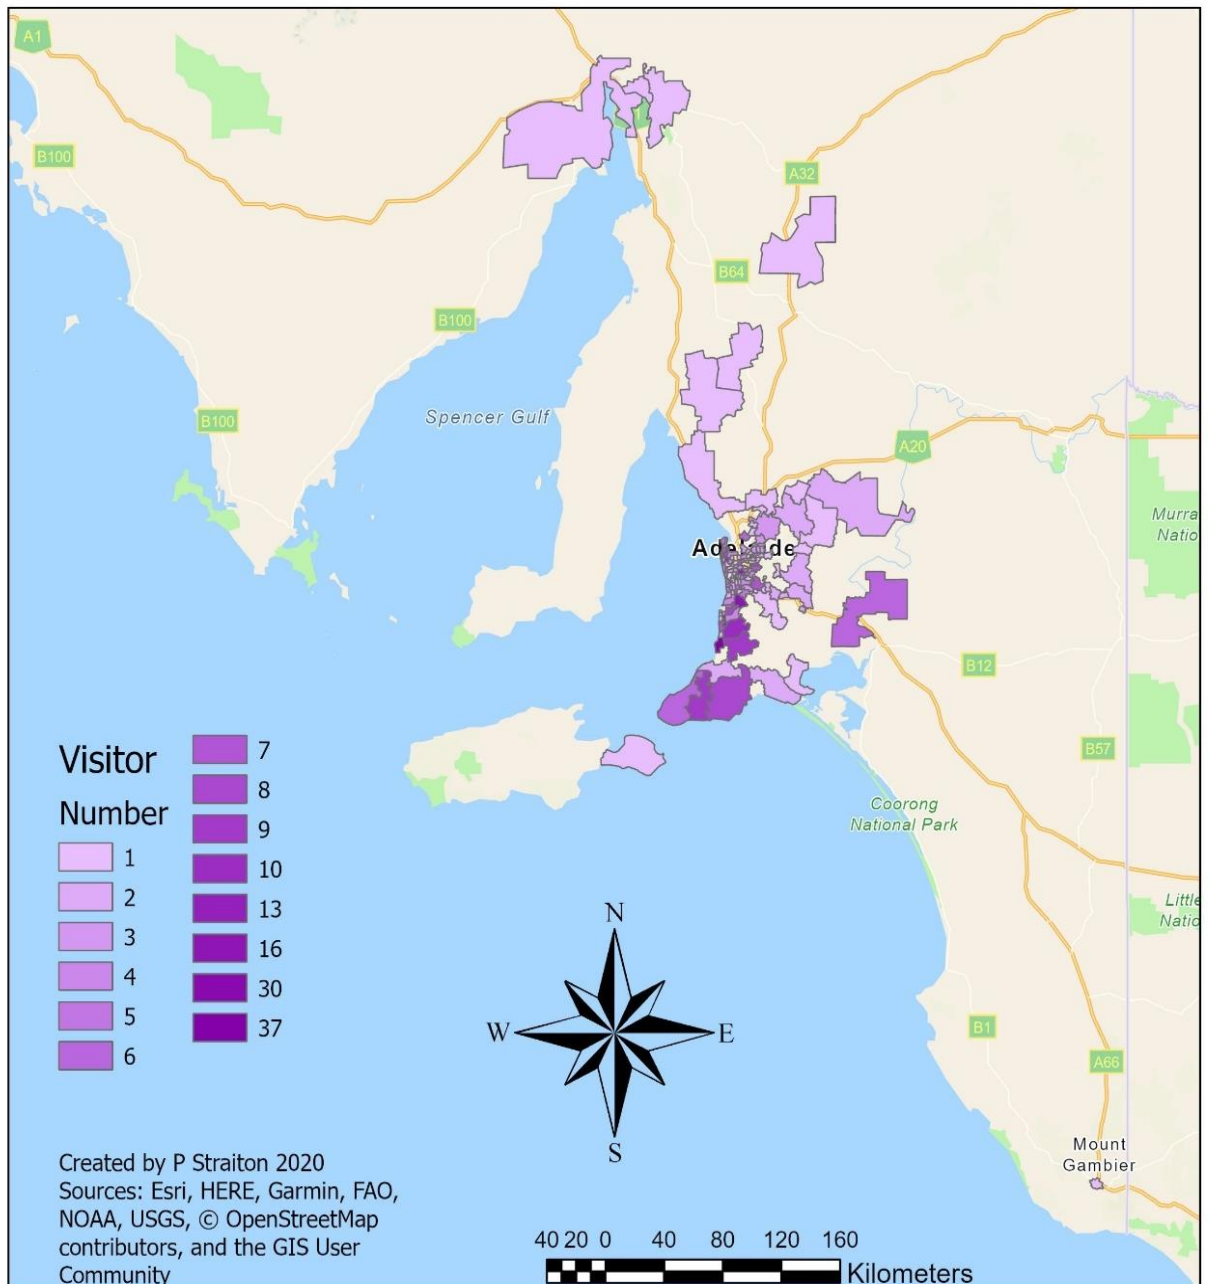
A1
B100
A32
B64
B100
B100
Spencer Gulf
A20
Murra
Natio
Ade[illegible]de
B12
B57
Coorong
National Park
Little
Natio
B1
A66
Mount
Gambier

Visitor
Number
1
2
3
4
5
6
7
8
9
10
13
16
30
37

N
W
E
S

Created by P Straiton 2020
Sources: Esri, HERE, Garmin, FAO, NOAA, USGS, © OpenStreetMap contributors, and the GIS User Community

40 20 0 40 80 120 160
Kilometers